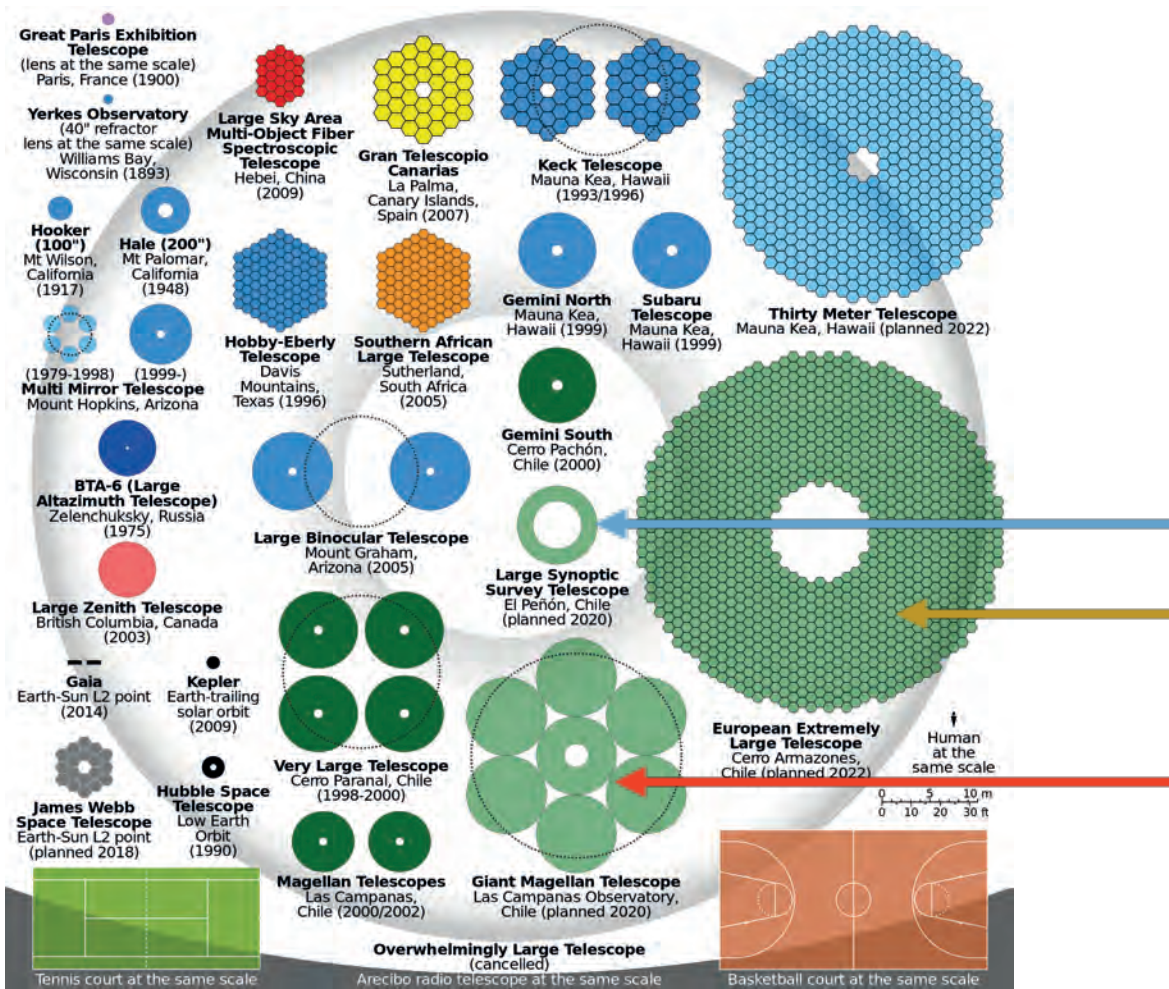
Great Paris Exhibition Telescope (lens at the same scale) Paris, France (1900)

Yerkes Observatory (40" refractor lens at the same scale) Williams Bay, Wisconsin (1893)

Hooker (100") Mt Wilson, California (1917)

Hale (200") Mt Palomar, California (1948)

(1979-1998) (1999-) Multi Mirror Telescope Mount Hopkins, Arizona

BTA-6 (Large Altazimuth Telescope) Zelenchuksky, Russia (1975)

Large Zenith Telescope British Columbia, Canada (2003)

Gaia Earth-Sun L2 point (2014)

Kepler Earth-trailing solar orbit (2009)

James Webb Space Telescope Earth-Sun L2 point (planned 2018)

Hubble Space Telescope Low Earth Orbit (1990)

Large Sky Area Multi-Object Fiber Spectroscopic Telescope Hebei, China (2009)

Gran Telescopio Canarias La Palma, Canary Islands, Spain (2007)

Keck Telescope Mauna Kea, Hawaii (1993/1996)

Thirty Meter Telescope Mauna Kea, Hawaii (planned 2022)

Hobby-Eberly Telescope Davis Mountains, Texas (1996)

Southern African Large Telescope Sutherland, South Africa (2005)

Gemini North Mauna Kea, Hawaii (1999)

Subaru Telescope Mauna Kea, Hawaii (1999)

Gemini South Cerro Pachón, Chile (2000)

Large Binocular Telescope Mount Graham, Arizona (2005)

Large Synoptic Survey Telescope El Peñón, Chile (planned 2020)

Very Large Telescope Cerro Paranal, Chile (1998-2000)

Magellan Telescopes Las Campanas, Chile (2000/2002)

Giant Magellan Telescope Las Campanas Observatory, Chile (planned 2020)

European Extremely Large Telescope Cerro Armazones, Chile (planned 2022)

Human at the same scale

0 5 10 m
0 10 20 30 ft

Overwhelmingly Large Telescope (cancelled)

Tennis court at the same scale

Arecibo radio telescope at the same scale

Basketball court at the same scale